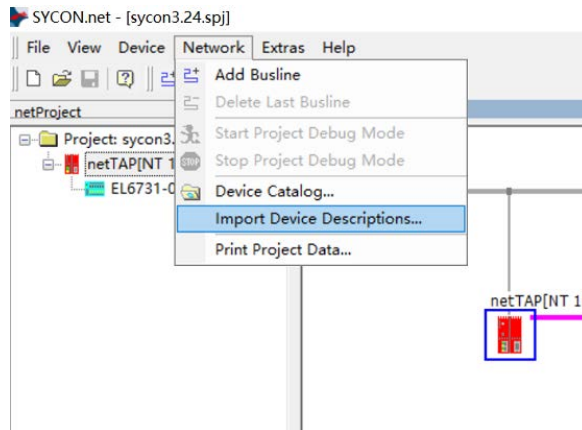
SYCON.net - [sycon3.24.spj]

File View Device Network Extras Help

netProject

Project: sycon3.
netTAP[NT 1
EL6731-0

Add Busline
Delete Last Busline
Start Project Debug Mode
Stop Project Debug Mode
Device Catalog...
Import Device Descriptions...
Print Project Data...

netTAP[NT 1